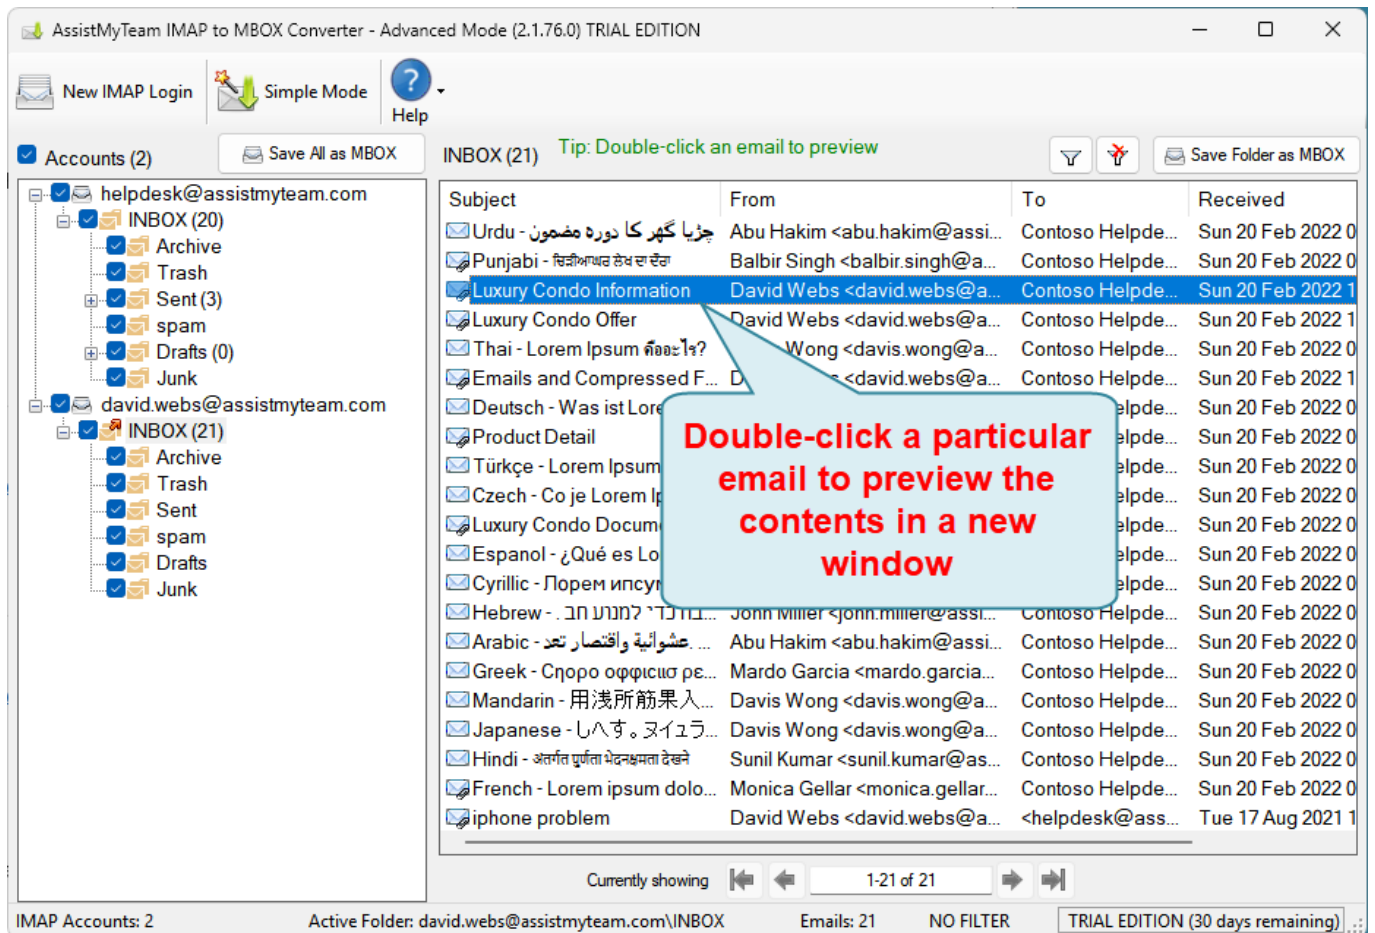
AssistMyTeam IMAP to MBOX Converter - Advanced Mode (2.1.76.0) TRIAL EDITION

New IMAP Login
Simple Mode
Help

Accounts (2)
Save All as MBOX

helpdesk@assistmyteam.com
INBOX (20)
Archive
Trash
Sent (3)
spam
Drafts (0)
Junk
david.webs@assistmyteam.com
INBOX (21)
Archive
Trash
Sent
spam
Drafts
Junk

INBOX (21)
Tip: Double-click an email to preview
Save Folder as MBOX

| Subject | From | To | Received |
|---|---|---|---|
| Urdu - چڑیا گھر کا دورہ مضمون | Abu Hakim <abu.hakim@assi... | Contoso Helpde... | Sun 20 Feb 2022 0 |
| Punjabi - ਚਿੜੀਆਘਰ ਲੇਖ ਦਾ ਦੌਰਾ | Balbir Singh <balbir.singh@a... | Contoso Helpde... | Sun 20 Feb 2022 0 |
| Luxury Condo Information | David Webs <david.webs@a... | Contoso Helpde... | Sun 20 Feb 2022 1 |
| Luxury Condo Offer | David Webs <david.webs@a... | Contoso Helpde... | Sun 20 Feb 2022 1 |
| Thai - Lorem Ipsum คืออะไร? | Wong <davis.wong@a... | Contoso Helpde... | Sun 20 Feb 2022 0 |
| Emails and Compressed F... | D <david.webs@a... | Contoso Helpde... | Sun 20 Feb 2022 1 |
| Deutsch - Was ist Lore | | elpde... | Sun 20 Feb 2022 0 |
| Product Detail | | elpde... | Sun 20 Feb 2022 0 |
| Türkçe - Lorem Ipsum | | elpde... | Sun 20 Feb 2022 0 |
| Czech - Co je Lorem Ip | | elpde... | Sun 20 Feb 2022 0 |
| Luxury Condo Docum | | elpde... | Sun 20 Feb 2022 0 |
| Espanol - ¿Qué es Lo | | elpde... | Sun 20 Feb 2022 0 |
| Cyrillic - Лорем ипсул | | elpde... | Sun 20 Feb 2022 0 |
| Hebrew - . זה עונג לבדי... | John Miller <john.miller@assi... | Contoso Helpde... | Sun 20 Feb 2022 0 |
| Arabic - عشوائية وإقتصار نعد ... | Abu Hakim <abu.hakim@assi... | Contoso Helpde... | Sun 20 Feb 2022 0 |
| Greek - Σπορο οφφιcιισ ρε... | Mardo Garcia <mardo.garcia... | Contoso Helpde... | Sun 20 Feb 2022 0 |
| Mandarin - 用浅所筋果入... | Davis Wong <davis.wong@a... | Contoso Helpde... | Sun 20 Feb 2022 0 |
| Japanese - しへす。ヌイユラ... | Davis Wong <davis.wong@a... | Contoso Helpde... | Sun 20 Feb 2022 0 |
| Hindi - अतर्गत पूर्णता भेदनक्षमता देखने | Sunil Kumar <sunil.kumar@as... | Contoso Helpde... | Sun 20 Feb 2022 0 |
| French - Lorem ipsum dolo... | Monica Gellar <monica.gellar... | Contoso Helpde... | Sun 20 Feb 2022 0 |
| iphone problem | David Webs <david.webs@a... | <helpdesk@ass... | Tue 17 Aug 2021 1 |

Double-click a particular email to preview the contents in a new window

Currently showing 1-21 of 21

IMAP Accounts: 2   Active Folder: david.webs@assistmyteam.com\INBOX   Emails: 21   NO FILTER   TRIAL EDITION (30 days remaining)